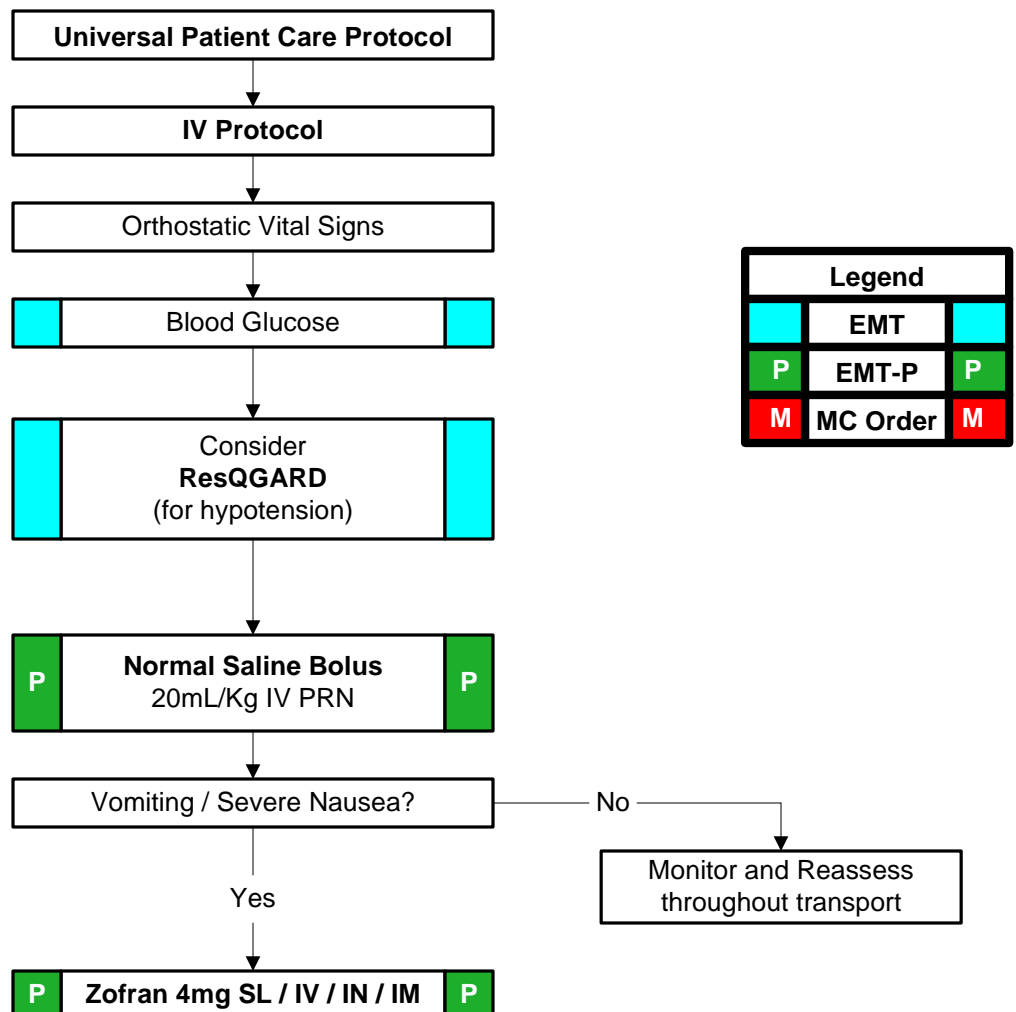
Universal Patient Care Protocol

IV Protocol

Orthostatic Vital Signs

Blood Glucose

Consider
**ResQGARD**
(for hypotension)

P **Normal Saline Bolus** 20mL/Kg IV PRN P

Vomiting / Severe Nausea?

No

Monitor and Reassess throughout transport

Yes

P **Zofran 4mg SL / IV / IN / IM** P

| Legend | | |
|---|---|---|
| | EMT | |
| P | EMT-P | P |
| M | MC Order | M |